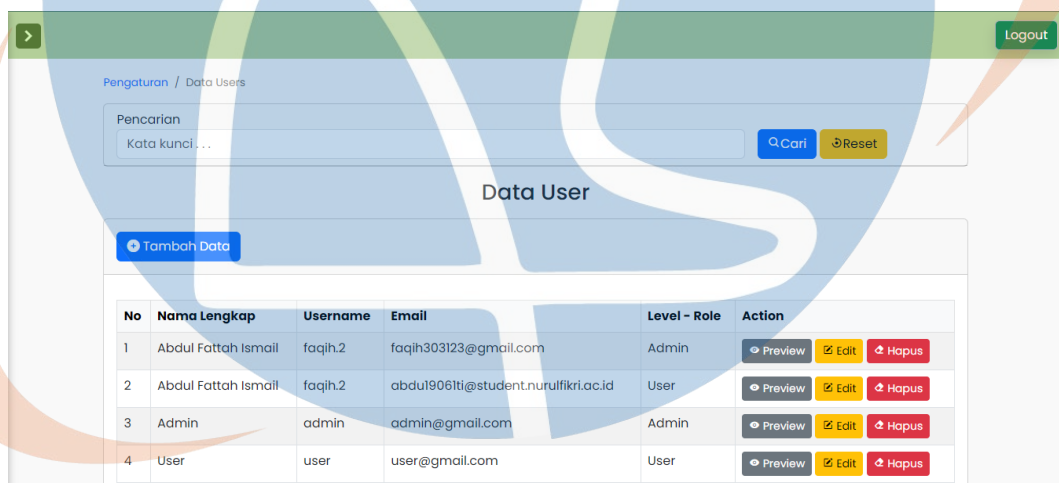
Logout

Pengaturan / Data Users

Pencarian

Kata kunci . . .

Cari

Reset

Data User

Tambah Data

| No | Nama Lengkap | Username | Email | Level - Role | Action |
|---|---|---|---|---|---|
| 1 | Abdul Fattah Ismail | faqih.2 | faqih303123@gmail.com | Admin | Preview Edit Hapus |
| 2 | Abdul Fattah Ismail | faqih.2 | abdu19061ti@student.nurulfikri.ac.id | User | Preview Edit Hapus |
| 3 | Admin | admin | admin@gmail.com | Admin | Preview Edit Hapus |
| 4 | User | user | user@gmail.com | User | Preview Edit Hapus |